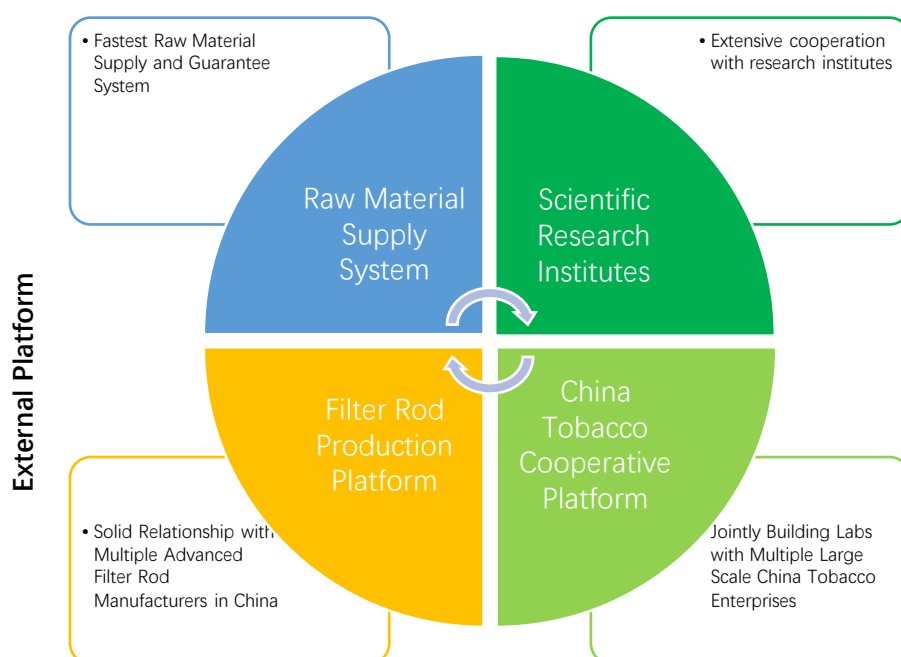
External Platform

• Fastest Raw Material Supply and Guarantee System

• Extensive cooperation with research institutes

Raw Material Supply System

Scientific Research Institutes

Filter Rod Production Platform

China Tobacco Cooperative Platform

• Solid Relationship with Multiple Advanced Filter Rod Manufacturers in China

Jointly Building Labs with Multiple Large Scale China Tobacco Enterprises